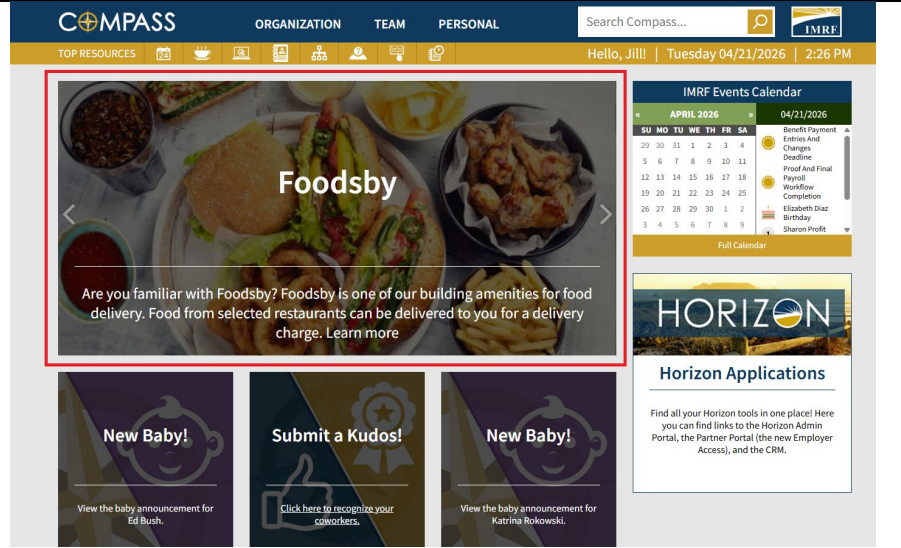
COMPASS ORGANIZATION TEAM PERSONAL Search Compass... IMRF

TOP RESOURCES Hello, Jill! | Tuesday 04/21/2026 | 2:26 PM

Foodsby

Are you familiar with Foodsby? Foodsby is one of our building amenities for food delivery. Food from selected restaurants can be delivered to you for a delivery charge. Learn more

IMRF Events Calendar

« APRIL 2026 »

| SU | MO | TU | WE | TH | FR | SA |
|---|---|---|---|---|---|---|
| 29 | 30 | 31 | 1 | 2 | 3 | 4 |
| 5 | 6 | 7 | 8 | 9 | 10 | 11 |
| 12 | 13 | 14 | 15 | 16 | 17 | 18 |
| 19 | 20 | 21 | 22 | 23 | 24 | 25 |
| 26 | 27 | 28 | 29 | 30 | 1 | 2 |
| 3 | 4 | 5 | 6 | 7 | 8 | 9 |

04/21/2026

Benefit Payment Entries And Changes Deadline

Proof And Final Payroll Workflow Completion

Elizabeth Diaz Birthday

Sharon Profit

Full Calendar

HORIZON

Horizon Applications

Find all your Horizon tools in one place! Here you can find links to the Horizon Admin Portal, the Partner Portal (the new Employer Access), and the CRM.

New Baby!

View the baby announcement for Ed Bush.

Submit a Kudos!

Click here to recognize your coworkers.

New Baby!

View the baby announcement for Katrina Rokowski.